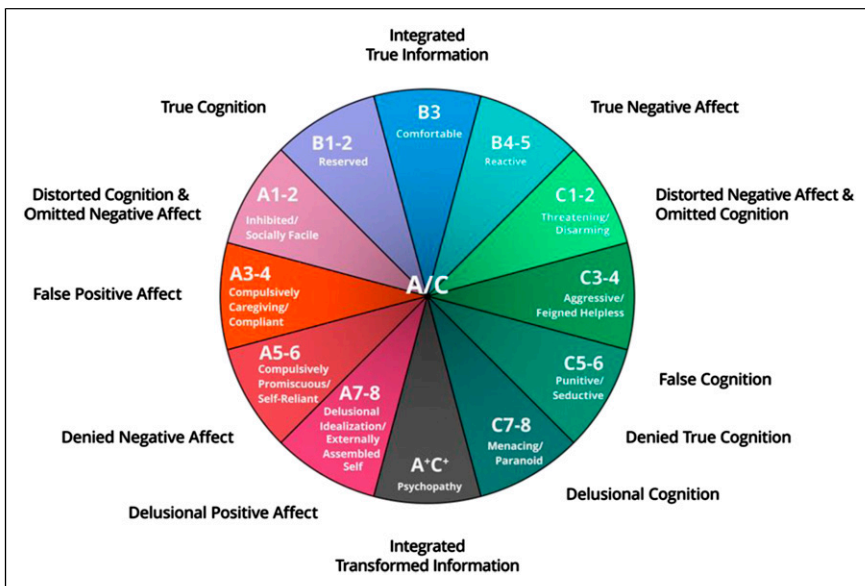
Integrated True Information

True Cognition

True Negative Affect

B3
Comfortable

B1-2
Reserved

B4-5
Reactive

Distorted Cognition & Omitted Negative Affect

Distorted Negative Affect & Omitted Cognition

A1-2
Inhibited/ Socially Facile

C1-2
Threatening/ Disarming

False Positive Affect

A3-4
Compulsively Caregiving/ Compliant

A/C

C3-4
Aggressive/ Feigned Helpless

A5-6
Compulsively Promiscuous/ Self-Reliant

C5-6
Punitive/ Seductive

False Cognition

A7-8
Delusional Idealization/ Externally Assembled Self

C7-8
Menacing/ Paranoid

Denied Negative Affect

Denied True Cognition

$A^{+}C^{+}$
Psychopathy

Delusional Cognition

Delusional Positive Affect

Integrated Transformed Information